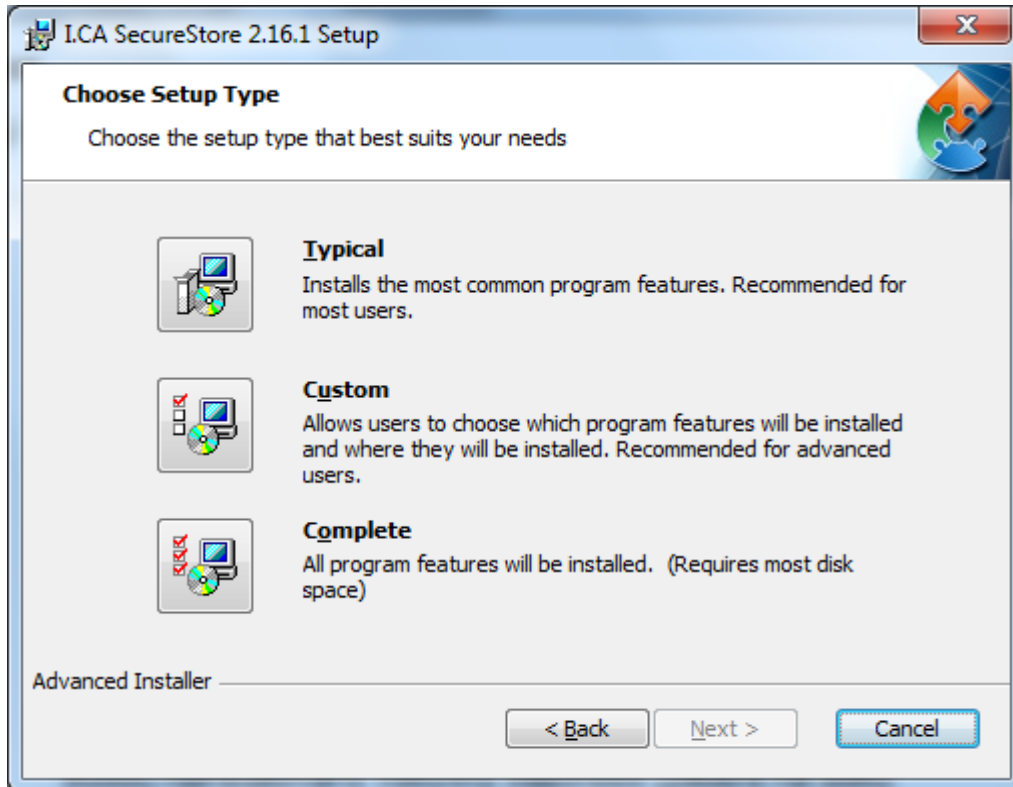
I.CA SecureStore 2.16.1 Setup

Choose Setup Type

Choose the setup type that best suits your needs

Typical
Installs the most common program features. Recommended for most users.

Custom
Allows users to choose which program features will be installed and where they will be installed. Recommended for advanced users.

Complete
All program features will be installed. (Requires most disk space)

Advanced Installer

< Back
Next >
Cancel